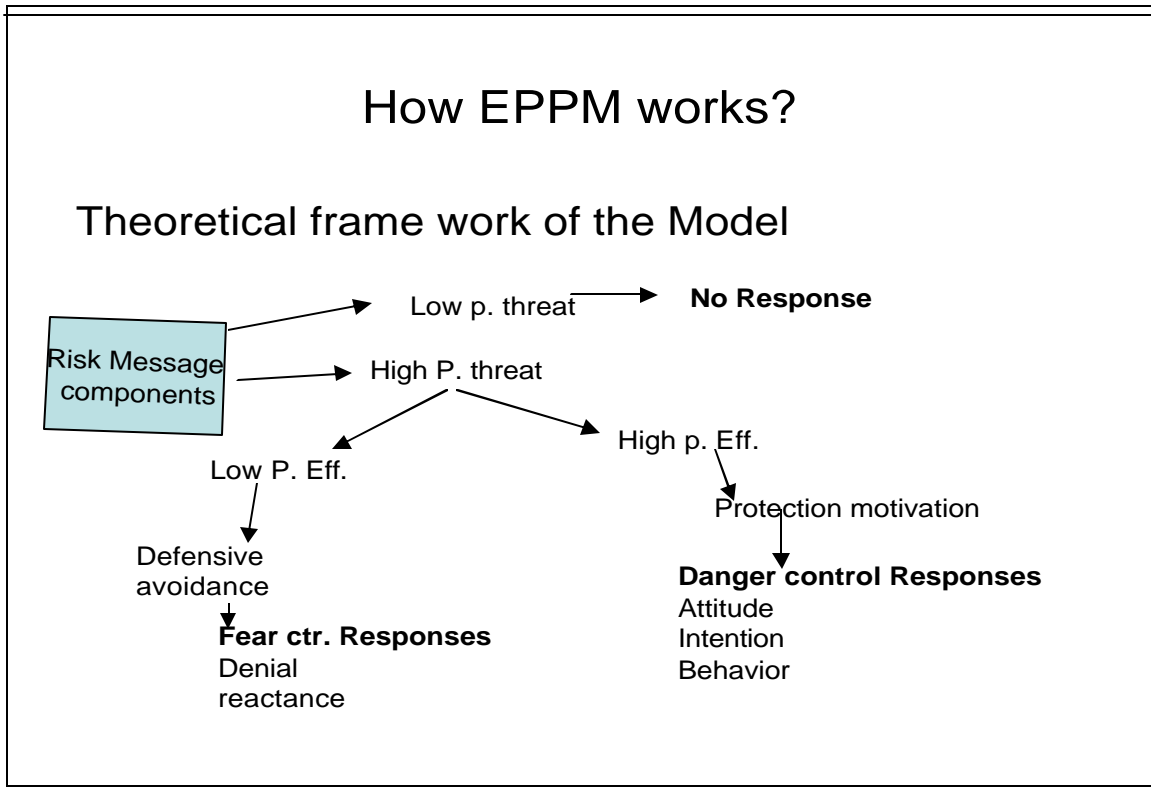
How EPPM works?

Theoretical frame work of the Model

Risk Message components

Low p. threat

No Response

High P. threat

Low P. Eff.

High p. Eff.

Protection motivation

Defensive avoidance

Danger control Responses
Attitude
Intention
Behavior

Fear ctr. Responses
Denial
reactance